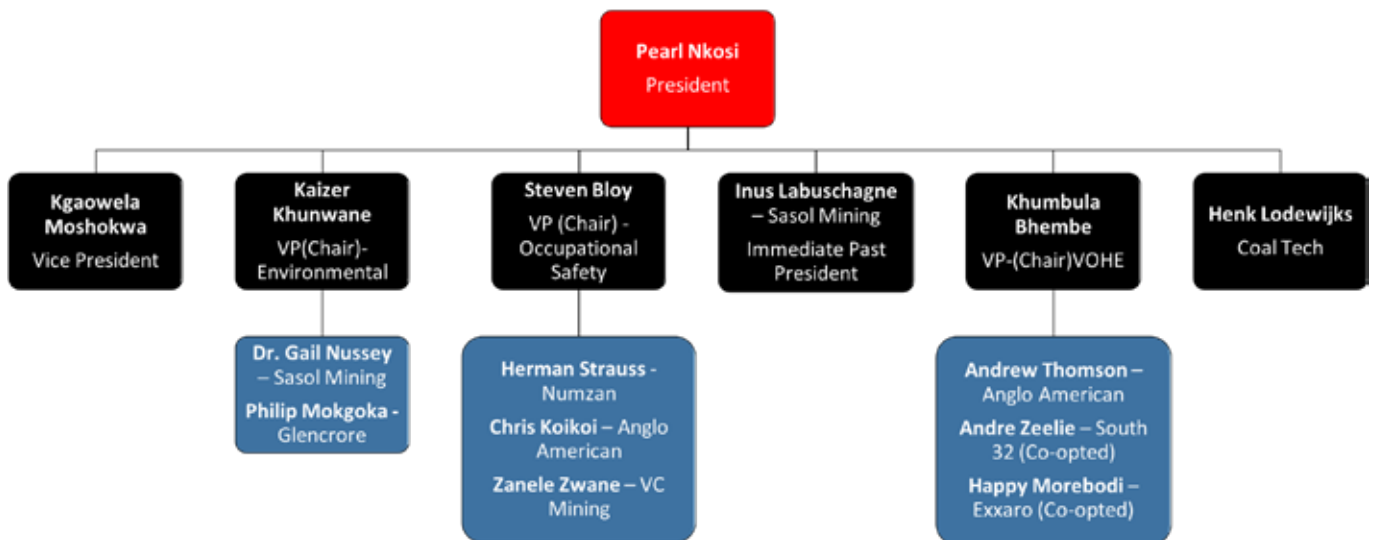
Pearl Nkosi
President

Kgaowela Moshokwa
Vice President

Kaizer Khunwane
VP(Chair)-Environmental

Dr. Gail Nussey – Sasol Mining
Philip Mokgoka - Glencrore

Steven Bloy
VP (Chair) - Occupational Safety

Herman Strauss - Numzan
Chris Koikoi – Anglo American
Zanele Zwane – VC Mining

Inus Labuschagne – Sasol Mining
Immediate Past President

Khumbula Bhembe
VP-(Chair)VOHE

Andrew Thomson – Anglo American
Andre Zeelie – South 32 (Co-opted)
Happy Morebodi – Exxaro (Co-opted)

Henk Lodewijks
Coal Tech